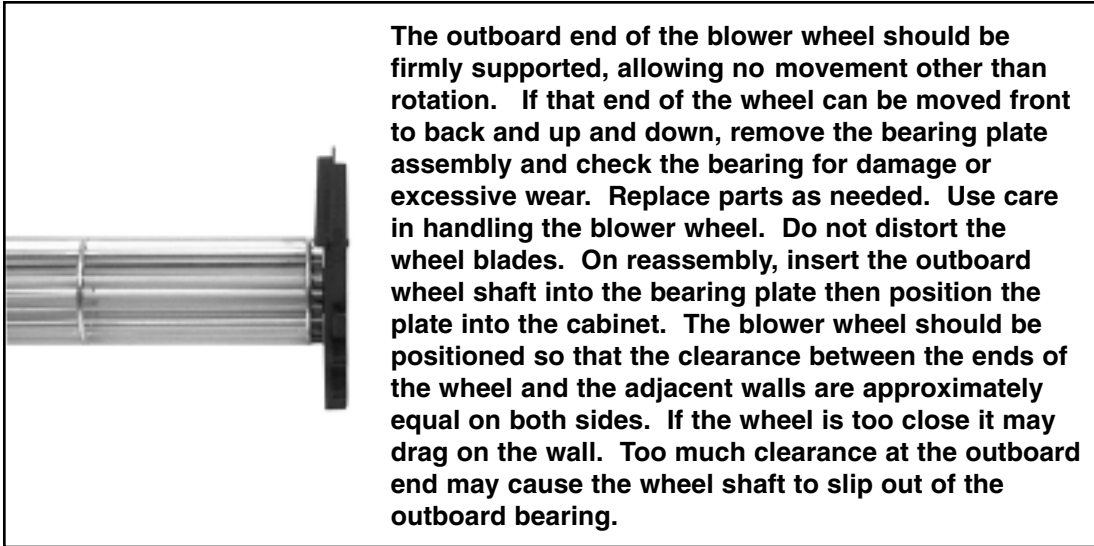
The outboard end of the blower wheel should be firmly supported, allowing no movement other than rotation. If that end of the wheel can be moved front to back and up and down, remove the bearing plate assembly and check the bearing for damage or excessive wear. Replace parts as needed. Use care in handling the blower wheel. Do not distort the wheel blades. On reassembly, insert the outboard wheel shaft into the bearing plate then position the plate into the cabinet. The blower wheel should be positioned so that the clearance between the ends of the wheel and the adjacent walls are approximately equal on both sides. If the wheel is too close it may drag on the wall. Too much clearance at the outboard end may cause the wheel shaft to slip out of the outboard bearing.